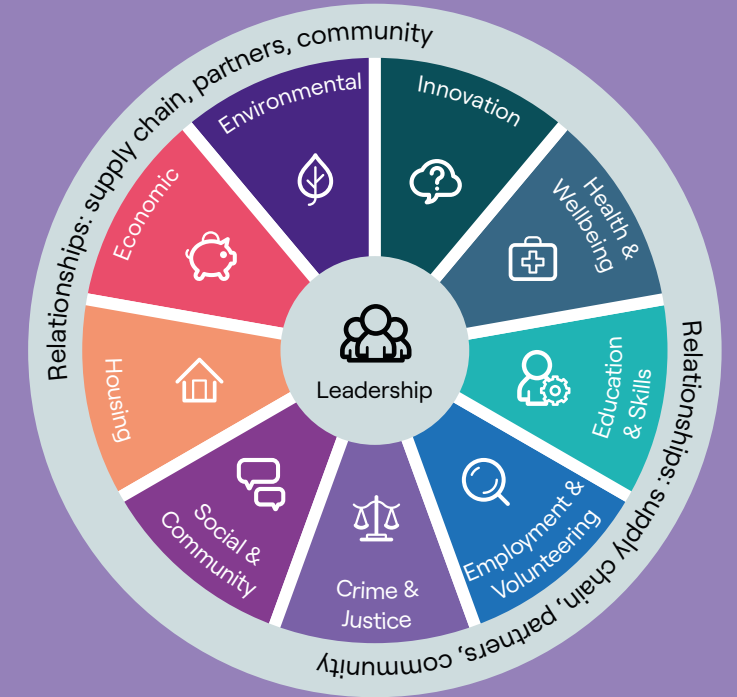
Relationships: supply chain, partners, community

Environmental

Innovation

Health & Wellbeing

Education & Skills

Employment & Volunteering

Crime & Justice

Social & Community

Housing

Economic

Leadership

Relationships: supply chain, partners, community